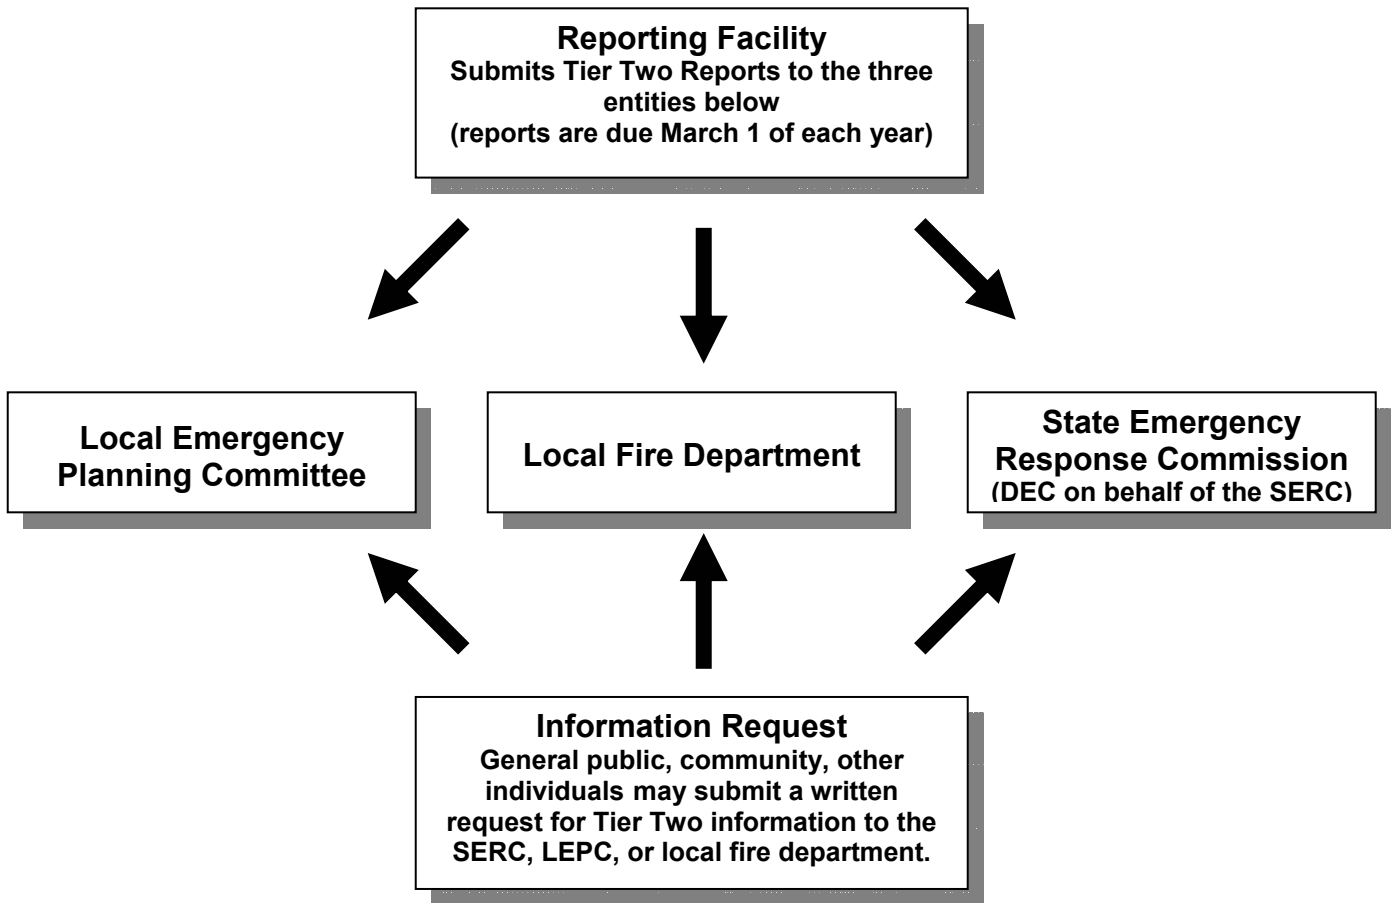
Reporting Facility
Submits Tier Two Reports to the three entities below
(reports are due March 1 of each year)

Local Emergency Planning Committee

Local Fire Department

State Emergency Response Commission
(DEC on behalf of the SERC)

Information Request
General public, community, other individuals may submit a written request for Tier Two information to the SERC, LEPC, or local fire department.